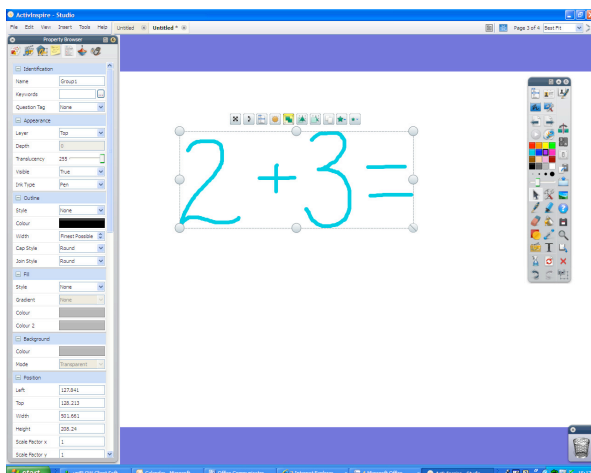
ActivInspire - Studio

File Edit View Insert Tools Help Untitled Untitled *

Page 3 of 4 Best Fit

Property Browser

Identification
Name Group1
Keywords
Question Tag None

Appearance
Layer Top
Depth 3
Translucency 255
Visible True
Ink Type Pen

Outline
Style None
Colour
Width Finest Possible
Cap Style Round
Join Style Round

Fill
Style None
Gradient None
Colour
Colour 2

Background
Colour
Mode Transparent

Position
Left 127.641
Top 128.213
Width 501.661
Height 208.24
Scale Factor x 1
Scale Factor y 1

2 + 3 =

start